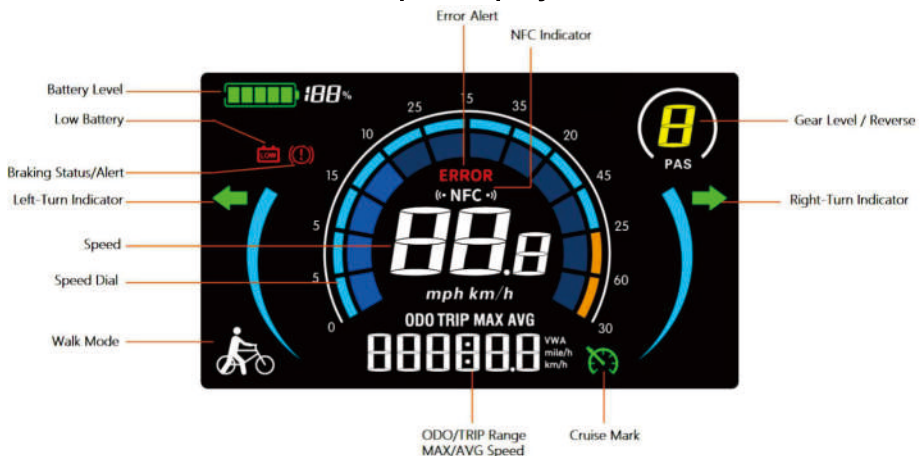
Error Alert

NFC Indicator

Battery Level

188%

Low Battery

LOW

Braking Status/Alert

Left-Turn Indicator

Speed

Speed Dial

Walk Mode

25 15 35

10 20

15 45

5 25

5 60

0 30

ERROR

NFC

88.8

mph km/h

ODO TRIP MAX AVG

88888.8

VWA mile/h km/h

8

PAS

Gear Level / Reverse

Right-Turn Indicator

ODO/TRIP Range MAX/AVG Speed

Cruise Mark